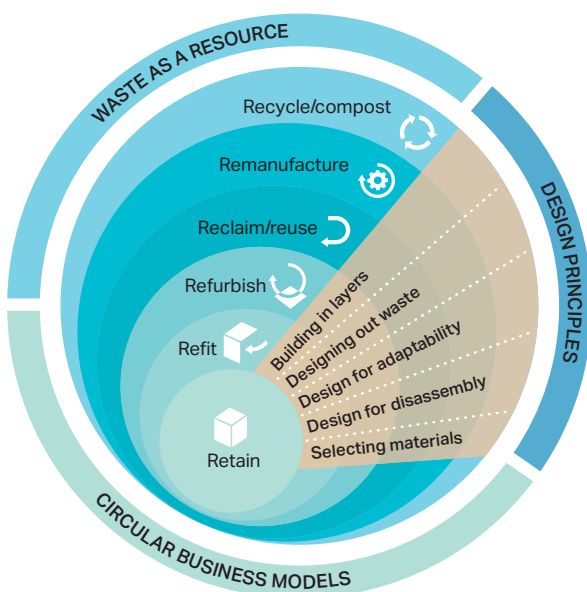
WASTE AS A RESOURCE

DESIGN PRINCIPLES

CIRCULAR BUSINESS MODELS

Recycle/compost

Remanufacture

Reclaim/reuse

Refurbish

Refit

Retain

Building in layers

Designing out waste

Design for adaptability

Design for disassembly

Selecting materials